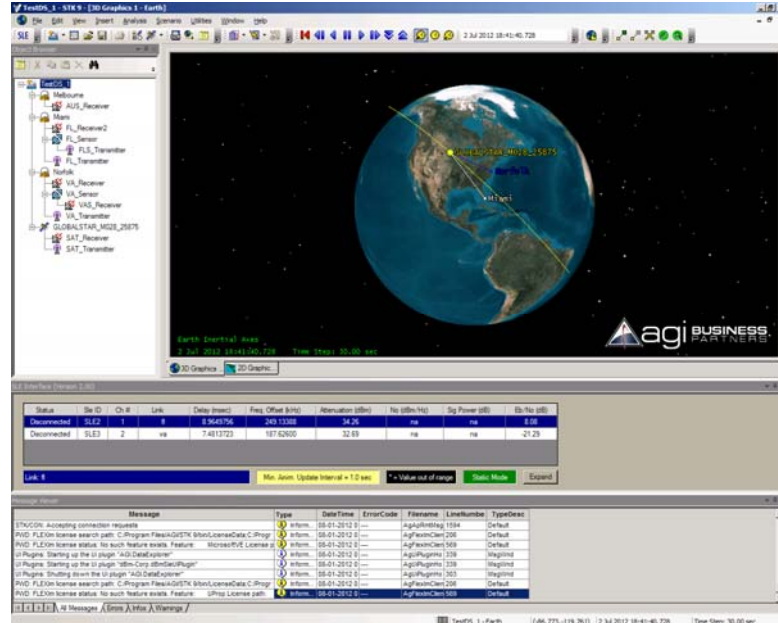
TestDS_1 - STK 9 - [3D Graphics 1 - Earth]

File Edit View Insert Analysis Scenario Utilities Window Help

SLE

2 Jul 2012 18:41:40.728

Object Browser

TestDS_1
Melbourne
AUS_Receiver
Miami
FL_Receiver2
FL_Sensor
FLS_Transmitter
FL_Transmitter
Norfolk
VA_Receiver
VA_Sensor
VAS_Receiver
VA_Transmitter
GLOBALSTAR_M028_25875
SAT_Receiver
SAT_Transmitter

GLOBALSTAR_M028_25875
Norfolk
Miami

Earth Inertial Axes
2 Jul 2012 18:41:40.728 Time Step: 30.00 sec

agi BUSINESS PARTNERS

3D Graphics 2D Graphic

SLE Interface (Version 2.00)

| Status | Sle ID | Ch # | Link | Delay (msec) | Freq. Offset (kHz) | Attenuation (dBm) | No (dBm/Hz) | Sig Power (dB) | Eb/No (dB) |
|---|---|---|---|---|---|---|---|---|---|
| Disconnected | SLE2 | 1 | fl | 8.9649756 | 249.13388 | 34.26 | na | na | 8.08 |
| Disconnected | SLE3 | 2 | va | 7.4813723 | 187.62600 | 32.69 | na | na | -21.29 |

Link: fl | Min. Anim. Update Interval = 1.0 sec | * = Value out of range | Static Mode | Expand

Message Viewer

| Message | Type | DateTime | ErrorCode | Filename | LineNumber | TypeDesc |
|---|---|---|---|---|---|---|
| STKCON: Accepting connection requests | Inform... | 08-01-2012 0 | --- | AgAsRmtMsg | 1594 | Default |
| PWD: FLEXlm license search path: C:/Program Files/AGI/STK 9/bin/LicenseData;C:/Progr | Inform... | 08-01-2012 0 | --- | AgFlexlmClien | 206 | Default |
| PWD: FLEXlm license status: No such feature exists. Feature: MicrosRVE License p | Inform... | 08-01-2012 0 | --- | AgFlexlmClien | 569 | Default |
| UI Plugins: Starting up the UI plugin "AGI.DataExplorer" | Inform... | 08-01-2012 0 | --- | AgUiPluginHo | 339 | MsgWind |
| UI Plugins: Starting up the UI plugin "dBm-Corp.dBmSleUIPlugin" | Inform... | 08-01-2012 0 | --- | AgUiPluginHo | 339 | MsgWind |
| UI Plugins: Shutting down the UI plugin "AGI.DataExplorer" | Inform... | 08-01-2012 0 | --- | AgUiPluginHo | 363 | MsgWind |
| PWD: FLEXlm license search path: C:/Program Files/AGI/STK 9/bin/LicenseData;C:/Progr | Inform... | 08-01-2012 0 | --- | AgFlexlmClien | 206 | Default |
| PWD: FLEXlm license status: No such feature exists. Feature: UProp License path | Inform... | 08-01-2012 0 | --- | AgFlexlmClien | 569 | Default |

All Messages Errors Infos Warnings

TestDS_1 - Earth (-86.773, -119.361) 2 Jul 2012 18:41:40.728 Time Step: 30.00 sec